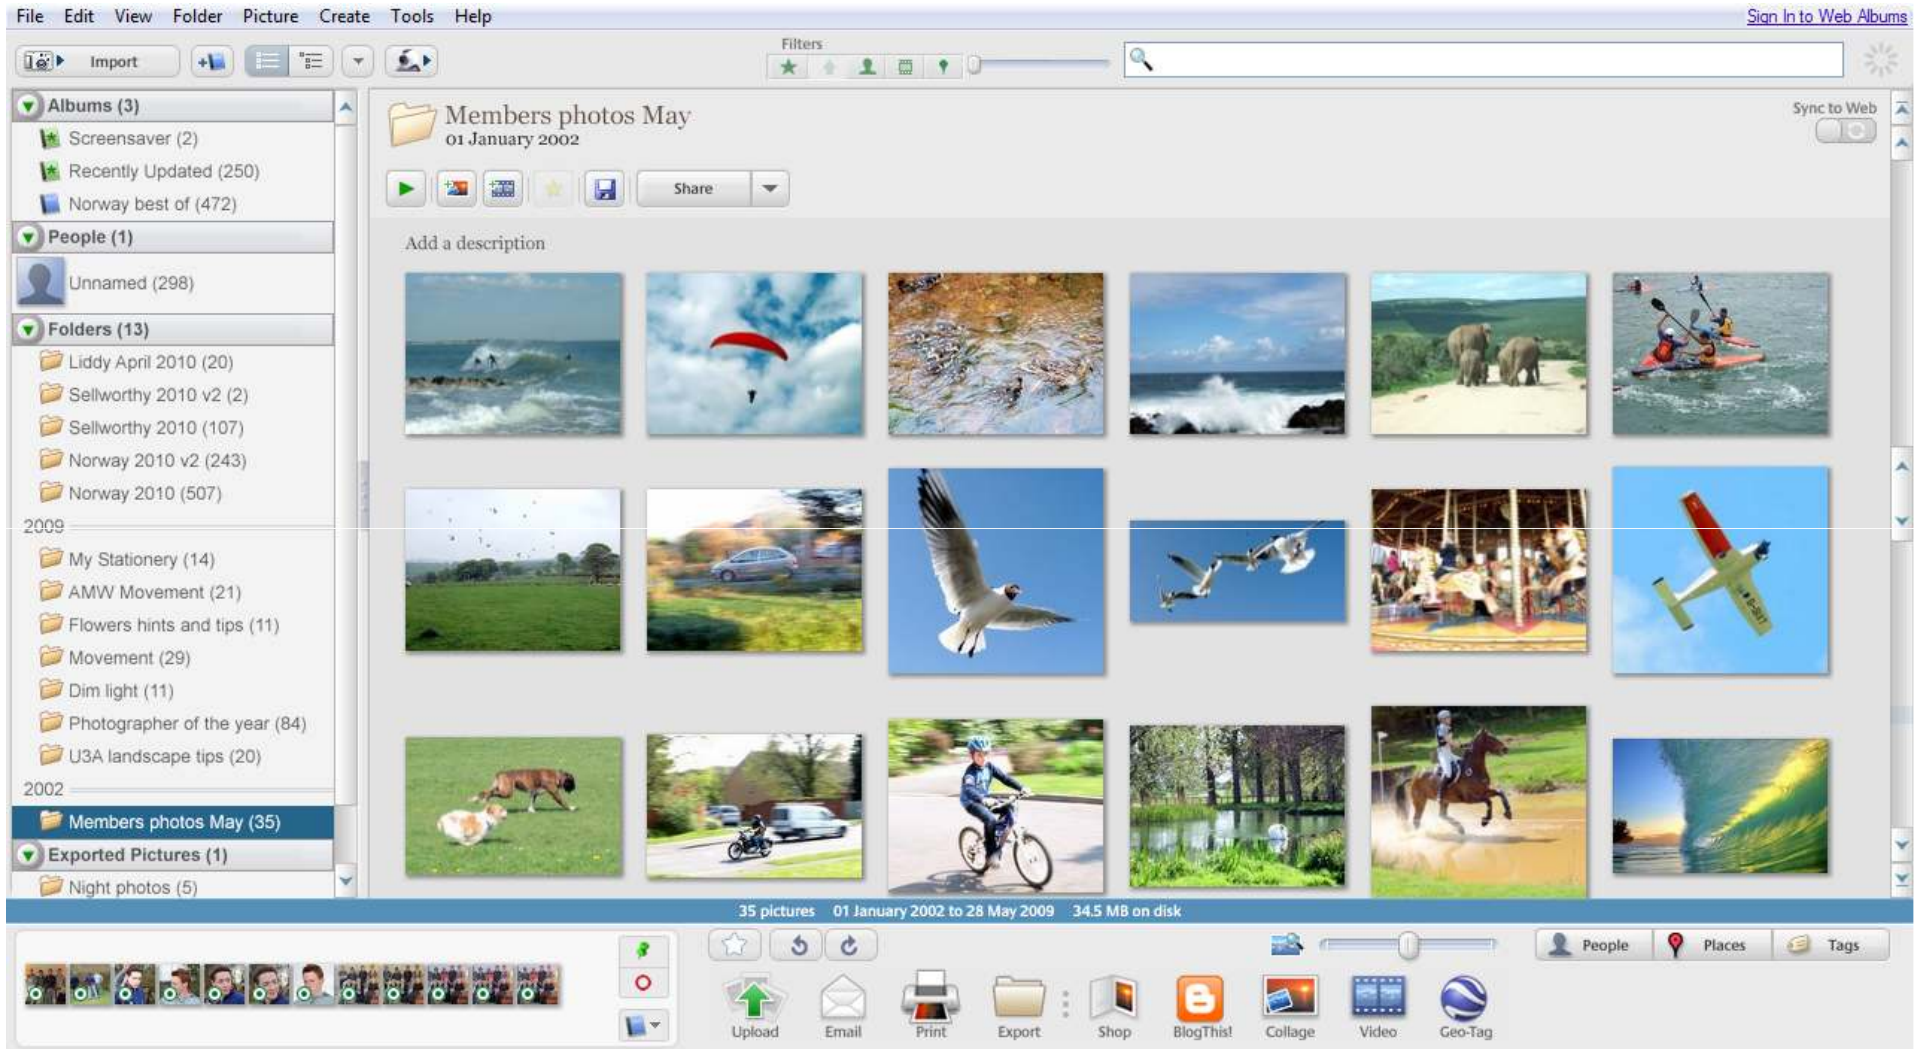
File Edit View Folder Picture Create Tools Help

Sign In to Web Albums

Import

Filters

Albums (3)
Screensaver (2)
Recently Updated (250)
Norway best of (472)
People (1)
Unnamed (298)
Folders (13)
Liddy April 2010 (20)
Sellworthy 2010 v2 (2)
Sellworthy 2010 (107)
Norway 2010 v2 (243)
Norway 2010 (507)
2009
My Stationery (14)
AMW Movement (21)
Flowers hints and tips (11)
Movement (29)
Dim light (11)
Photographer of the year (84)
U3A landscape tips (20)
2002
Members photos May (35)
Exported Pictures (1)
Night photos (5)

Members photos May
01 January 2002

Sync to Web

Share

Add a description

35 pictures 01 January 2002 to 28 May 2009 34.5 MB on disk

People Places Tags

Upload Email Print Export Shop BlogThis! Collage Video Geo-Tag